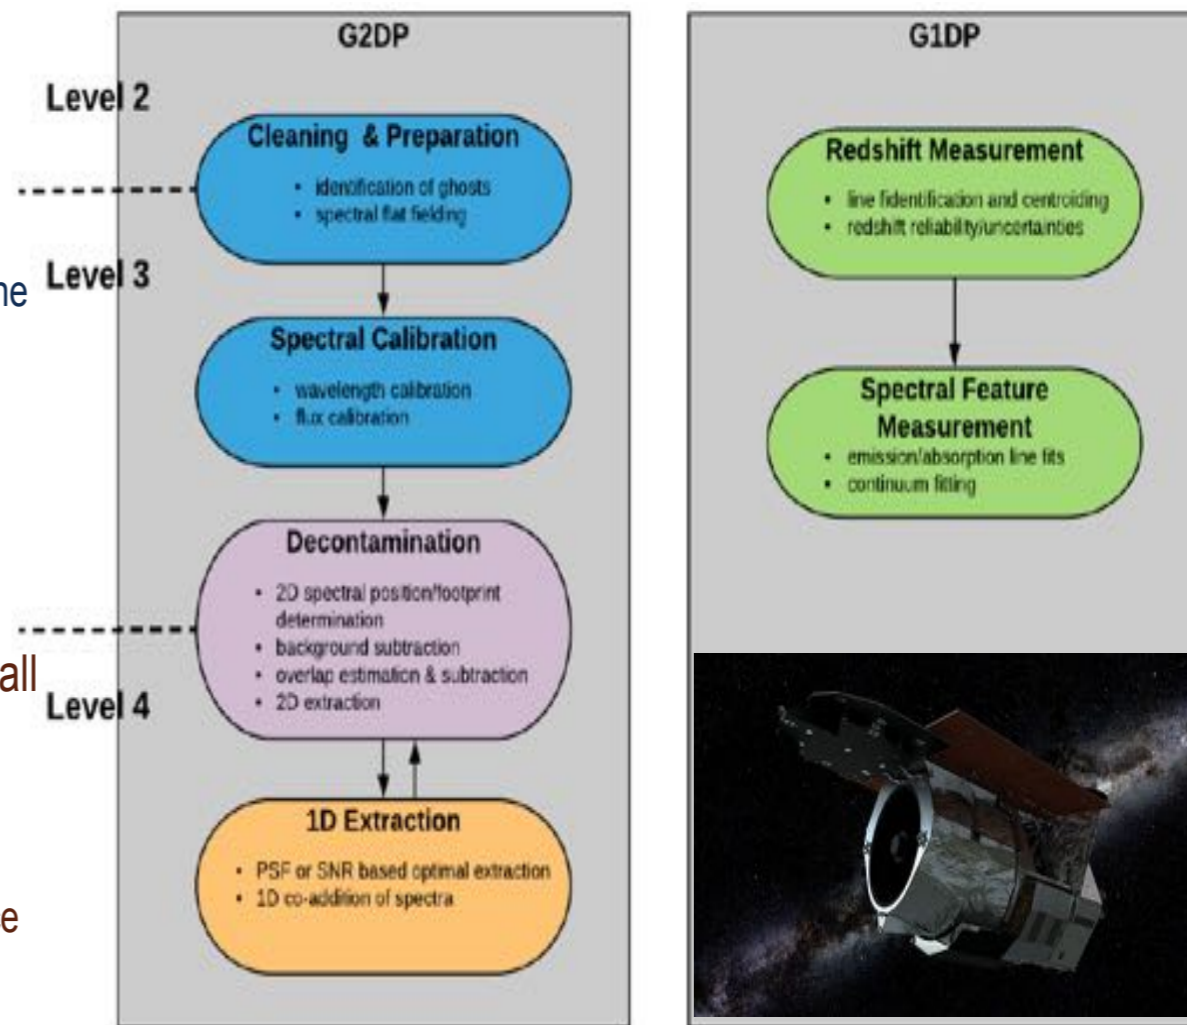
G2DP

Level 2

Cleaning & Preparation
- identification of ghosts
- spectral flat fielding

ne Level 3

Spectral Calibration
- wavelength calibration
- flux calibration

Decontamination
- 2D spectral position/footprint determination
- background subtraction
- overlap estimation & subtraction
- 2D extraction

all Level 4

1D Extraction
- PSF or SNR based optimal extraction
- 1D co-addition of spectra

e

G1DP

Redshift Measurement
- line fidentification and centroiding
- redshift reliability/uncertainties

Spectral Feature Measurement
- emission/absorption line fits
- continuum fitting